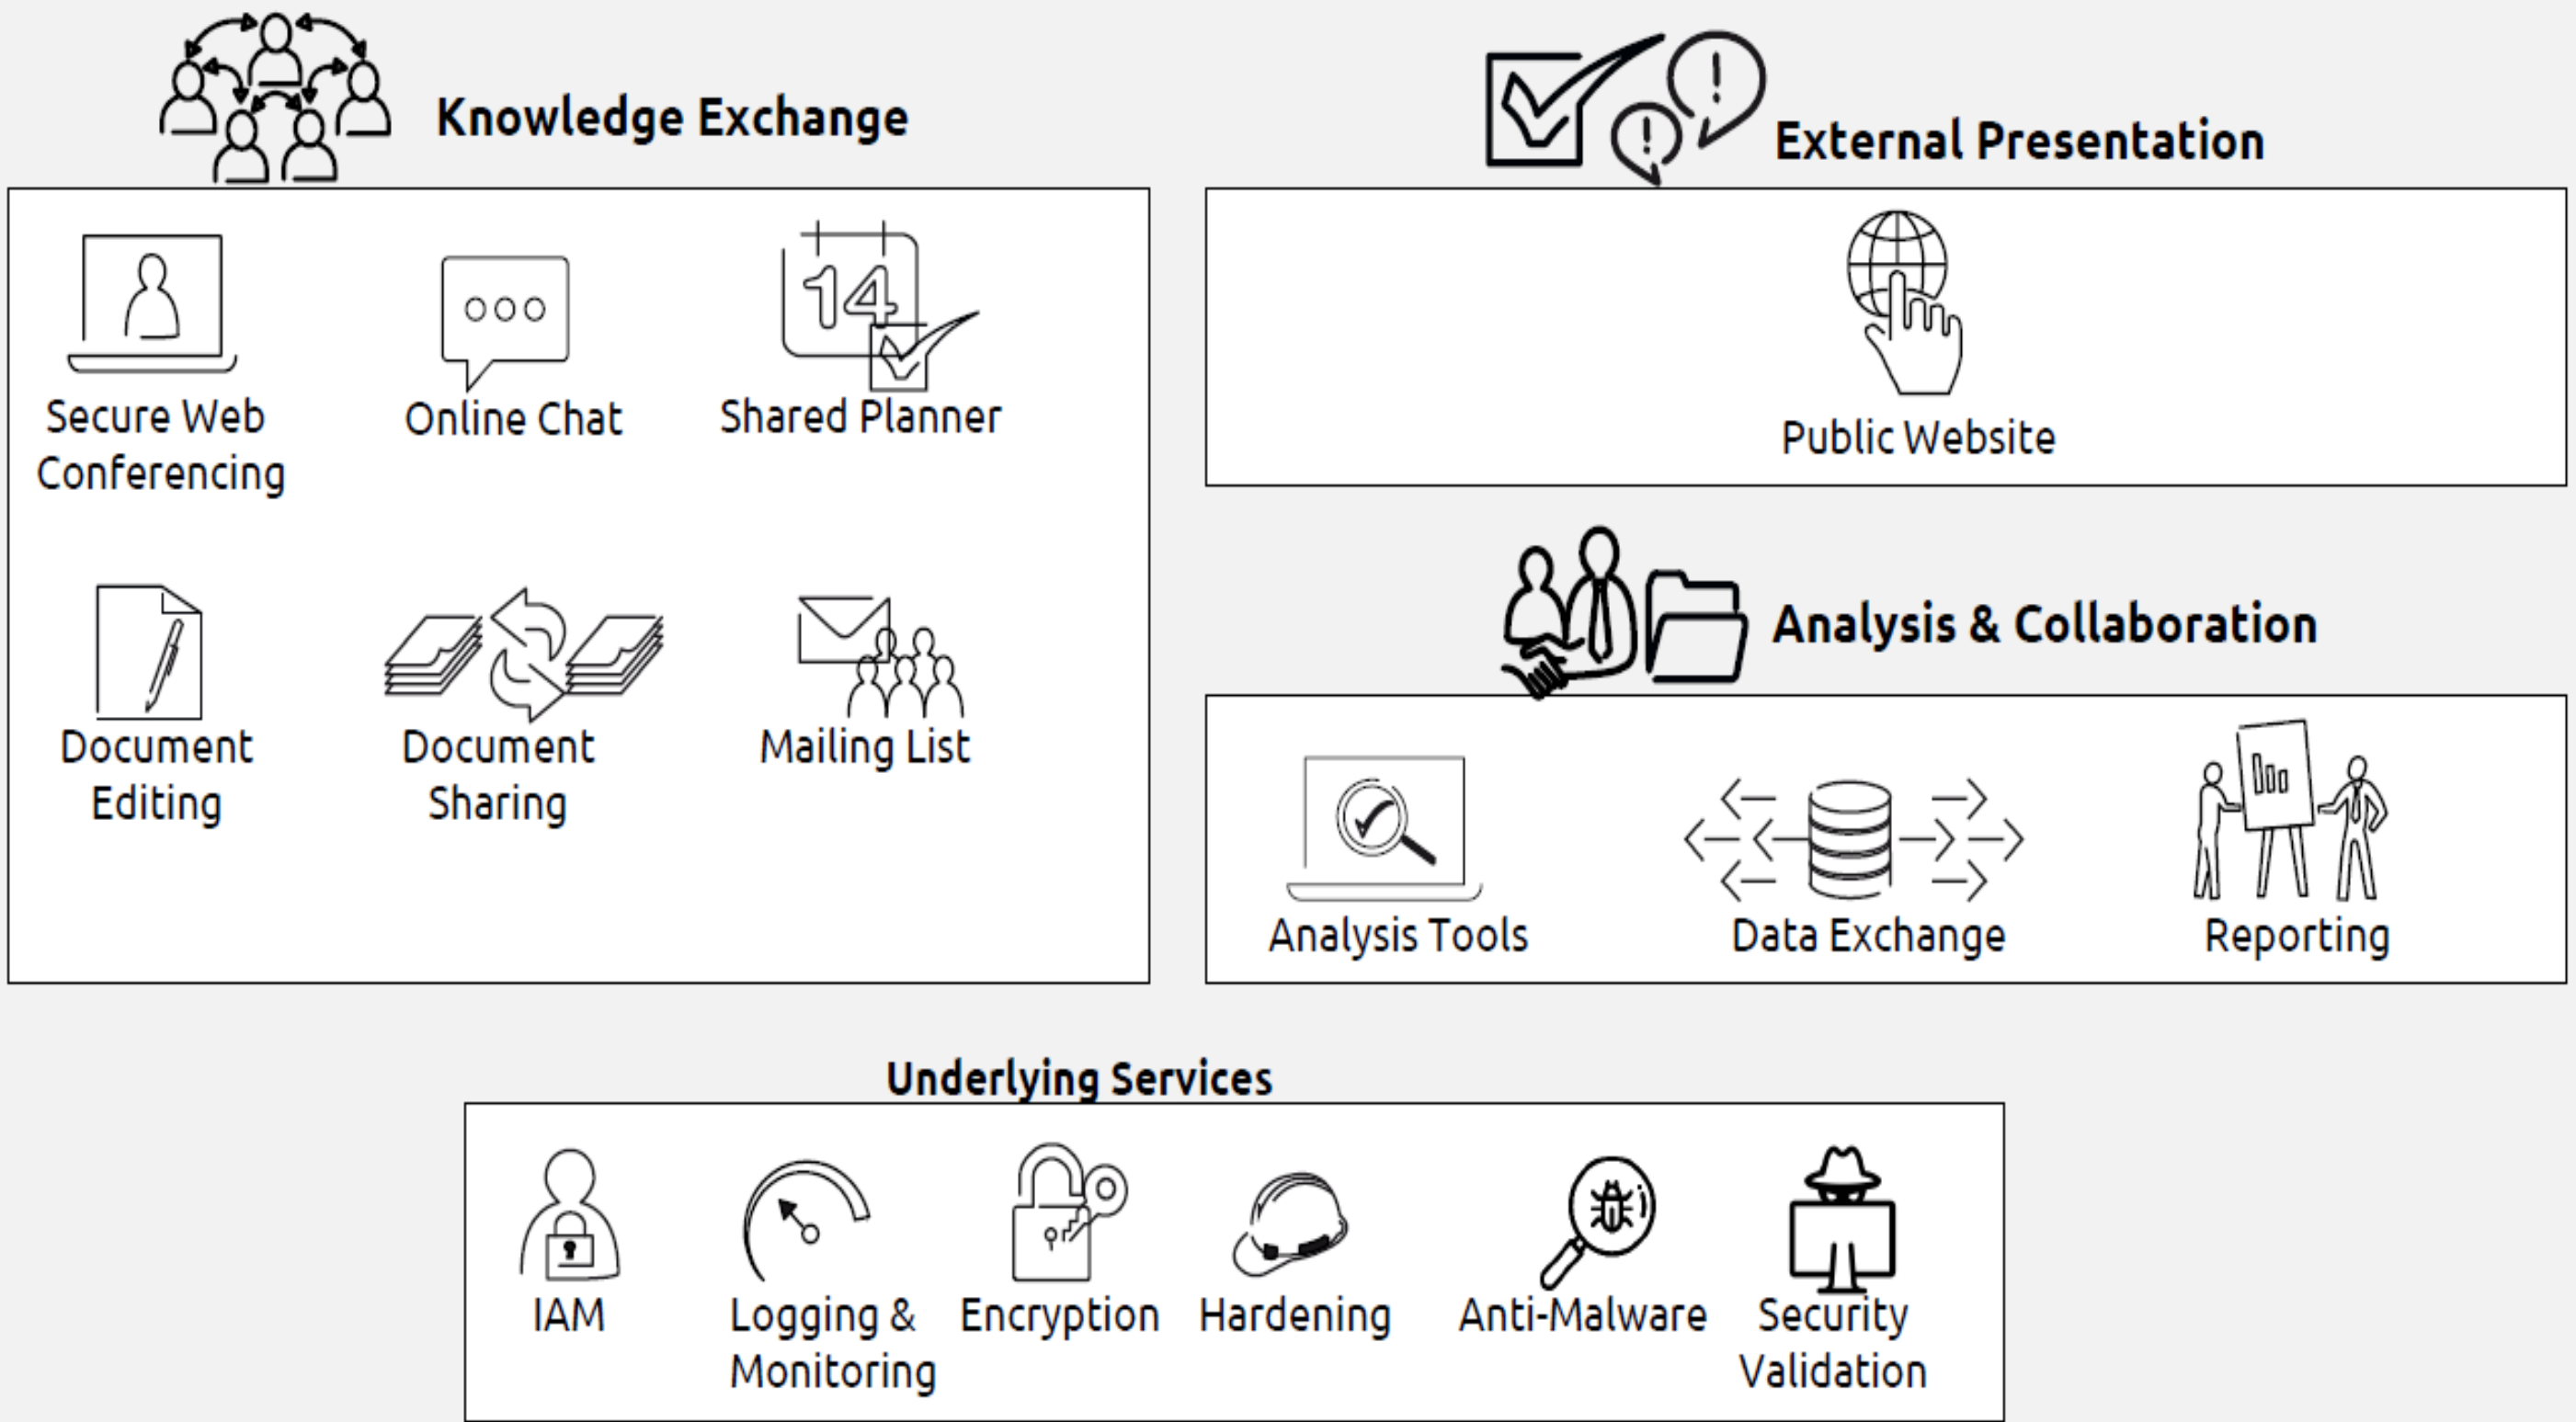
Knowledge Exchange

Secure Web Conferencing

Online Chat

14

Shared Planner

Document Editing

Document Sharing

Mailing List

External Presentation

Public Website

Analysis & Collaboration

Analysis Tools

Data Exchange

Reporting

Underlying Services

IAM

Logging & Monitoring

Encryption

Hardening

Anti-Malware

Security Validation